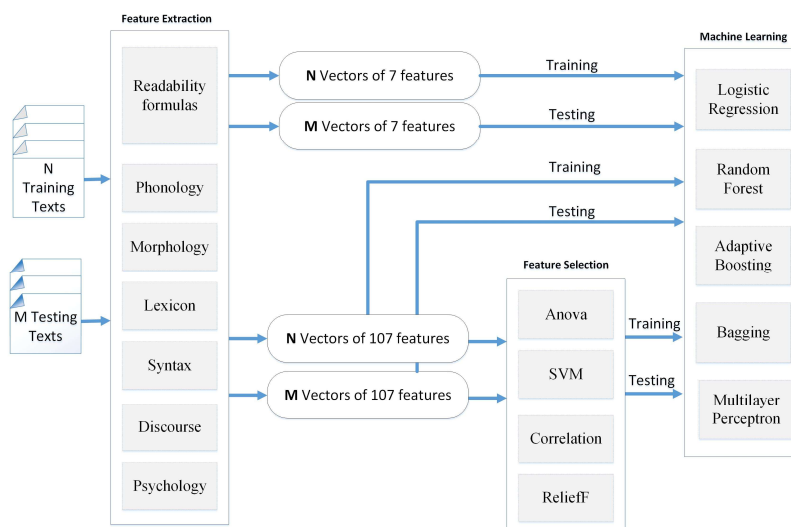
N Training Texts

M Testing Texts

Feature Extraction

Readability formulas

Phonology

Morphology

Lexicon

Syntax

Discourse

Psychology

N Vectors of 7 features

M Vectors of 7 features

N Vectors of 107 features

M Vectors of 107 features

Training

Testing

Training

Testing

Feature Selection

Anova

SVM

Correlation

ReliefF

Training

Testing

Machine Learning

Logistic Regression

Random Forest

Adaptive Boosting

Bagging

Multilayer Perceptron